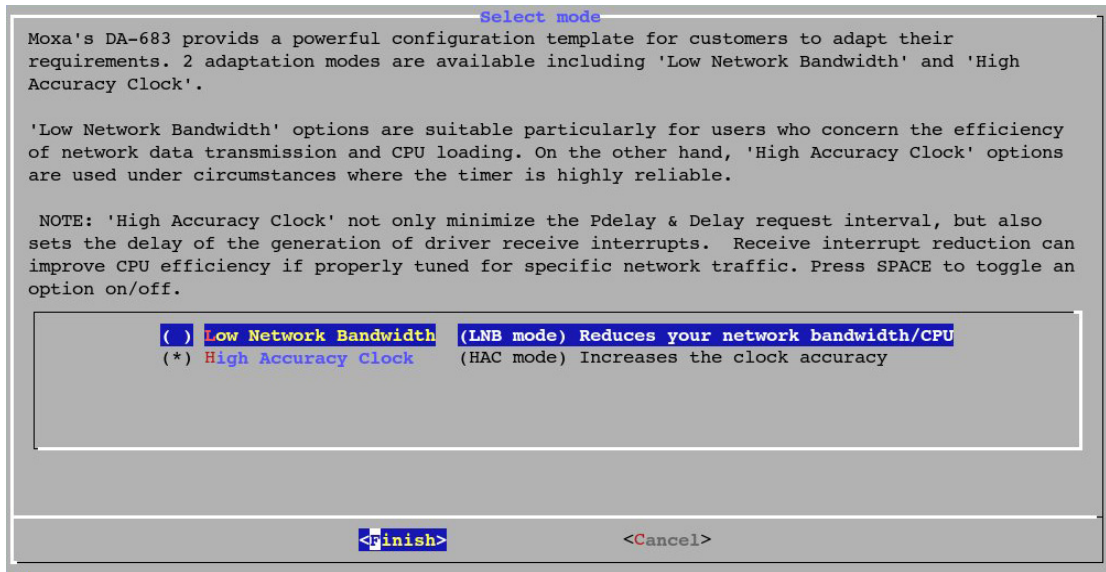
Select mode

Moxa's DA-683 provids a powerful configuration template for customers to adapt their requirements. 2 adaptation modes are available including 'Low Network Bandwidth' and 'High Accuracy Clock'.

'Low Network Bandwidth' options are suitable particularly for users who concern the efficiency of network data transmission and CPU loading. On the other hand, 'High Accuracy Clock' options are used under circumstances where the timer is highly reliable.

NOTE: 'High Accuracy Clock' not only minimize the Pdelay & Delay request interval, but also sets the delay of the generation of driver receive interrupts. Receive interrupt reduction can improve CPU efficiency if properly tuned for specific network traffic. Press SPACE to toggle an option on/off.

( ) Low Network Bandwidth (LNB mode) Reduces your network bandwidth/CPU
(*) High Accuracy Clock (HAC mode) Increases the clock accuracy

<Finish> <Cancel>